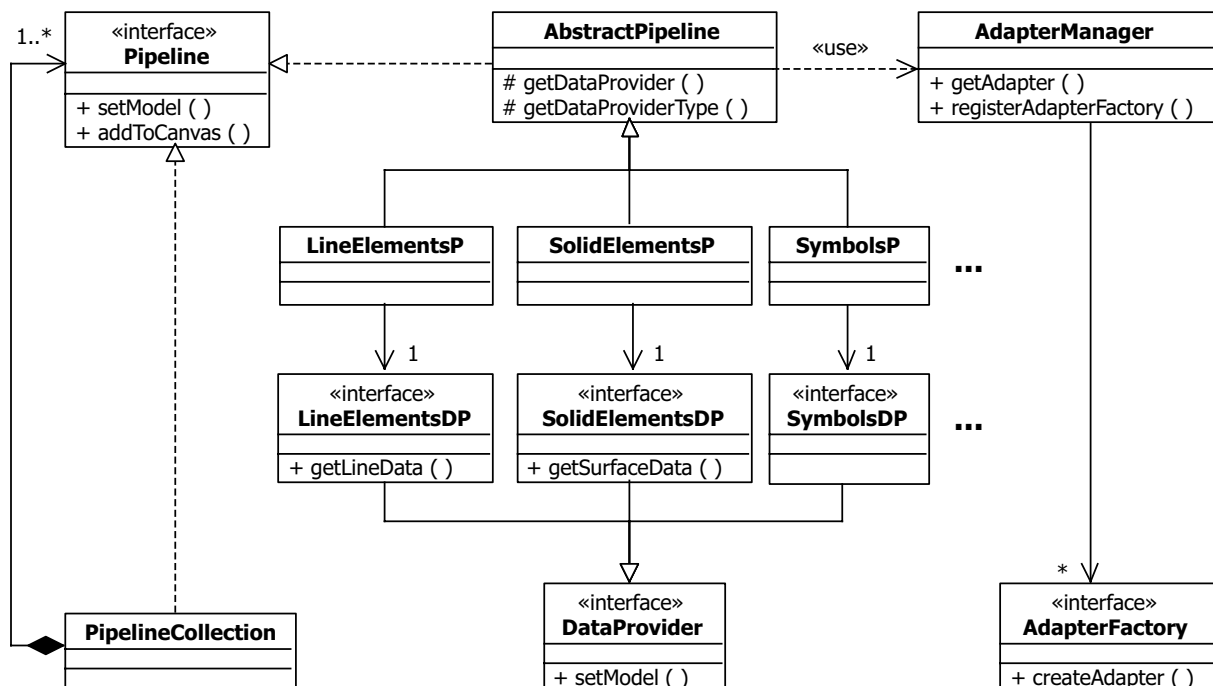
1..*

«interface»
Pipeline

+ setModel ( )
+ addToCanvas ( )

AbstractPipeline

# getDataProvider ( )
# getDataProviderType ( )

«use»

AdapterManager

+ getAdapter ( )
+ registerAdapterFactory ( )

LineElementsP

SolidElementsP

SymbolsP

...

1

1

1

«interface»
LineElementsDP

+ getLineData ( )

«interface»
SolidElementsDP

+ getSurfaceData ( )

«interface»
SymbolsDP

...

*

PipelineCollection

«interface»
DataProvider

+ setModel ( )

«interface»
AdapterFactory

+ createAdapter ( )